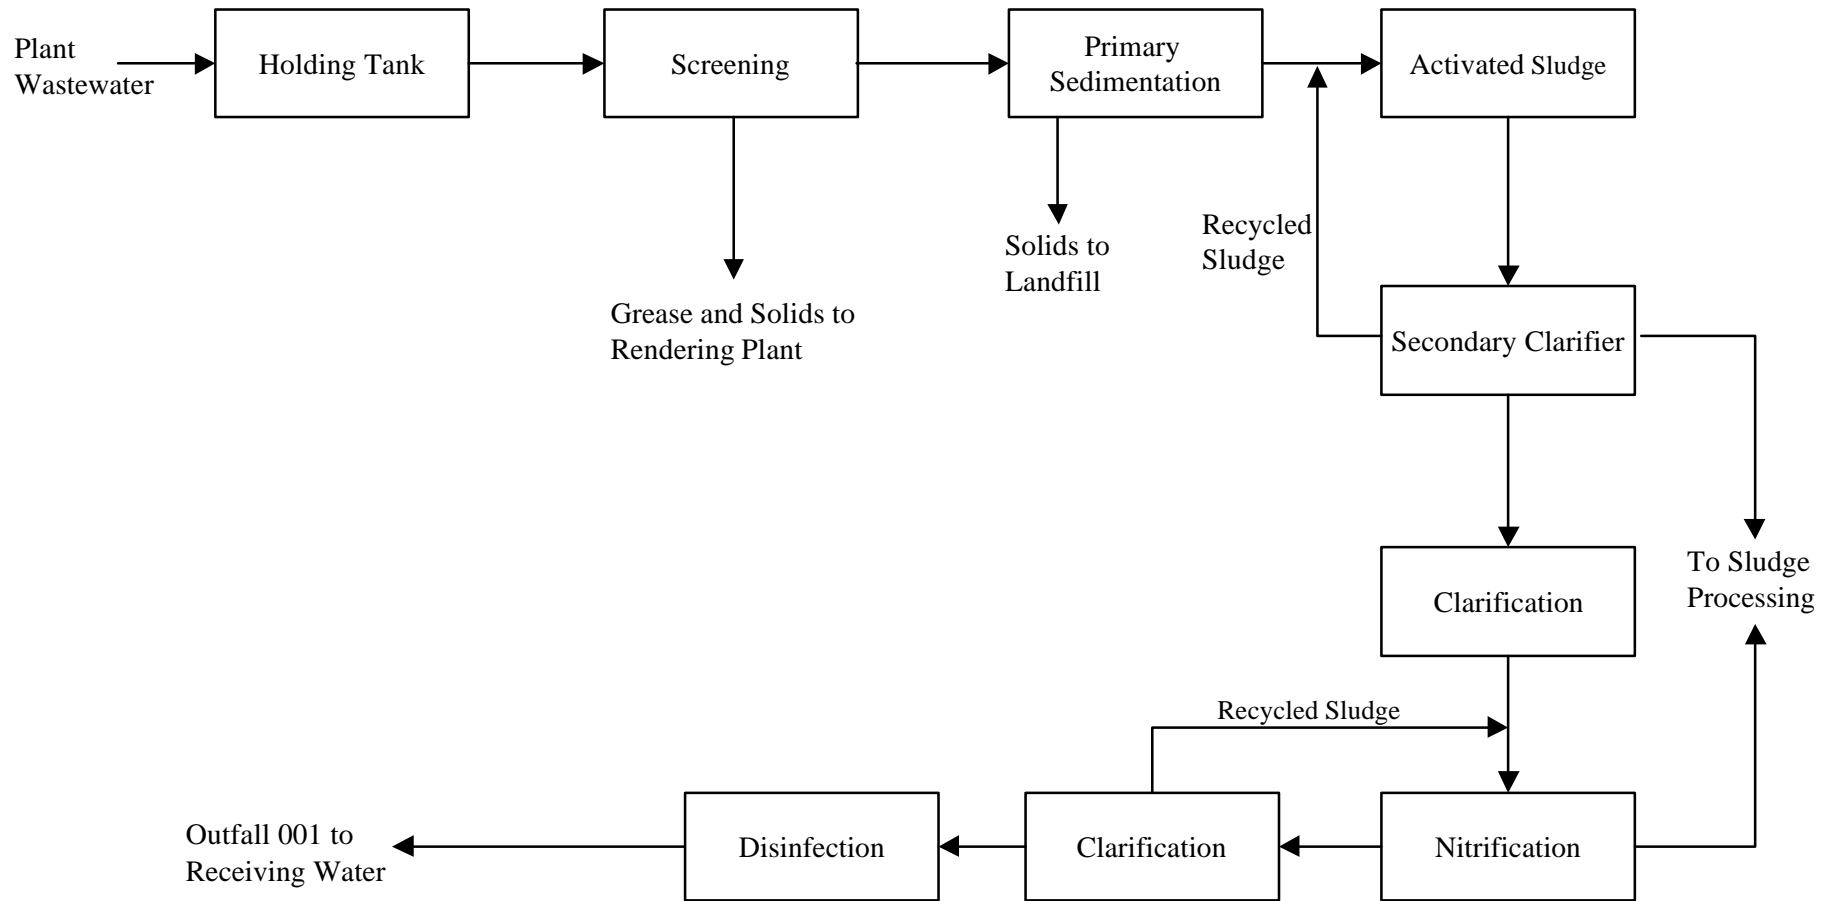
Plant Wastewater

Holding Tank

Screening

Grease and Solids to Rendering Plant

Primary Sedimentation

Solids to Landfill

Recycled Sludge

Activated Sludge

Secondary Clarifier

To Sludge Processing

Clarification

Recycled Sludge

Nitrification

Clarification

Disinfection

Outfall 001 to Receiving Water